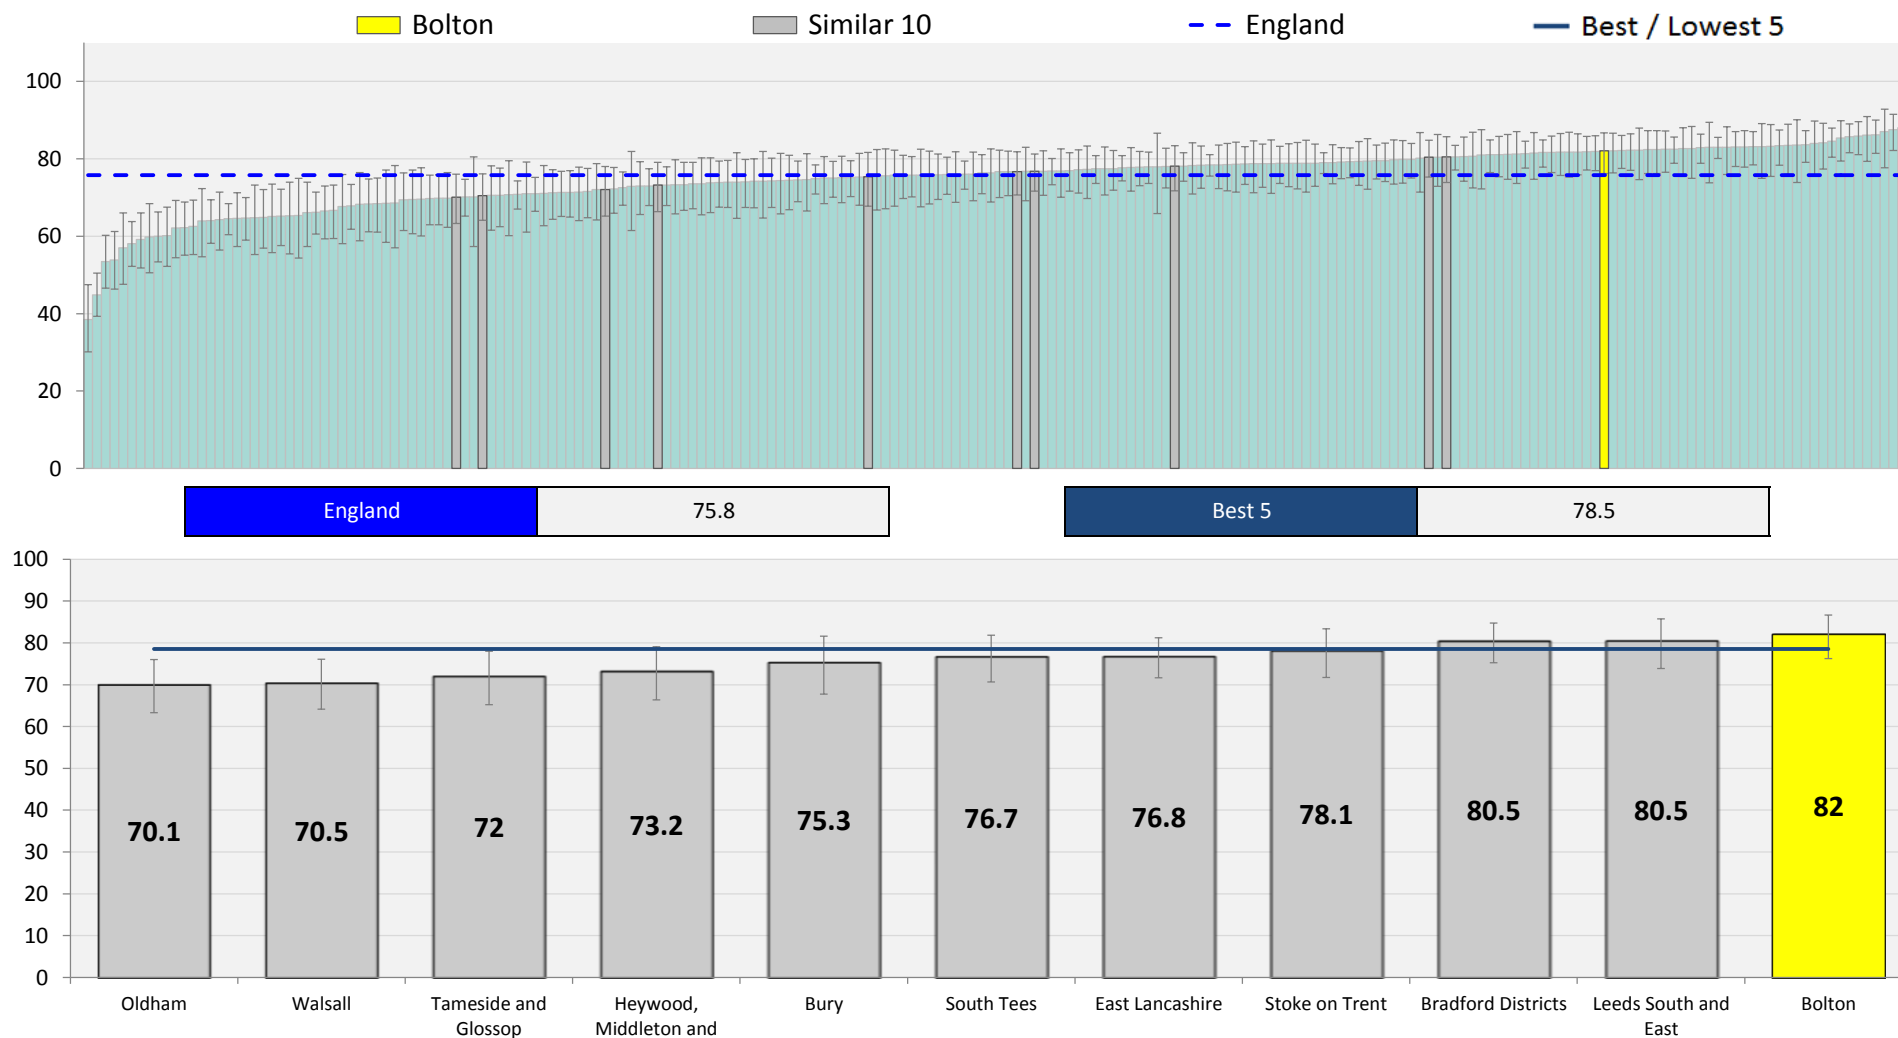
Bolton
Similar 10
England
Best / Lowest 5

100
80
60
40
20
0

| England | 75.8 |
|---|---|

| Best 5 | 78.5 |
|---|---|

100
90
80
70
60
50
40
30
20
10
0

70.1
70.5
72
73.2
75.3
76.7
76.8
78.1
80.5
80.5
82

Oldham
Walsall
Tameside and Glossop
Heywood, Middleton and
Bury
South Tees
East Lancashire
Stoke on Trent
Bradford Districts
Leeds South and East
Bolton